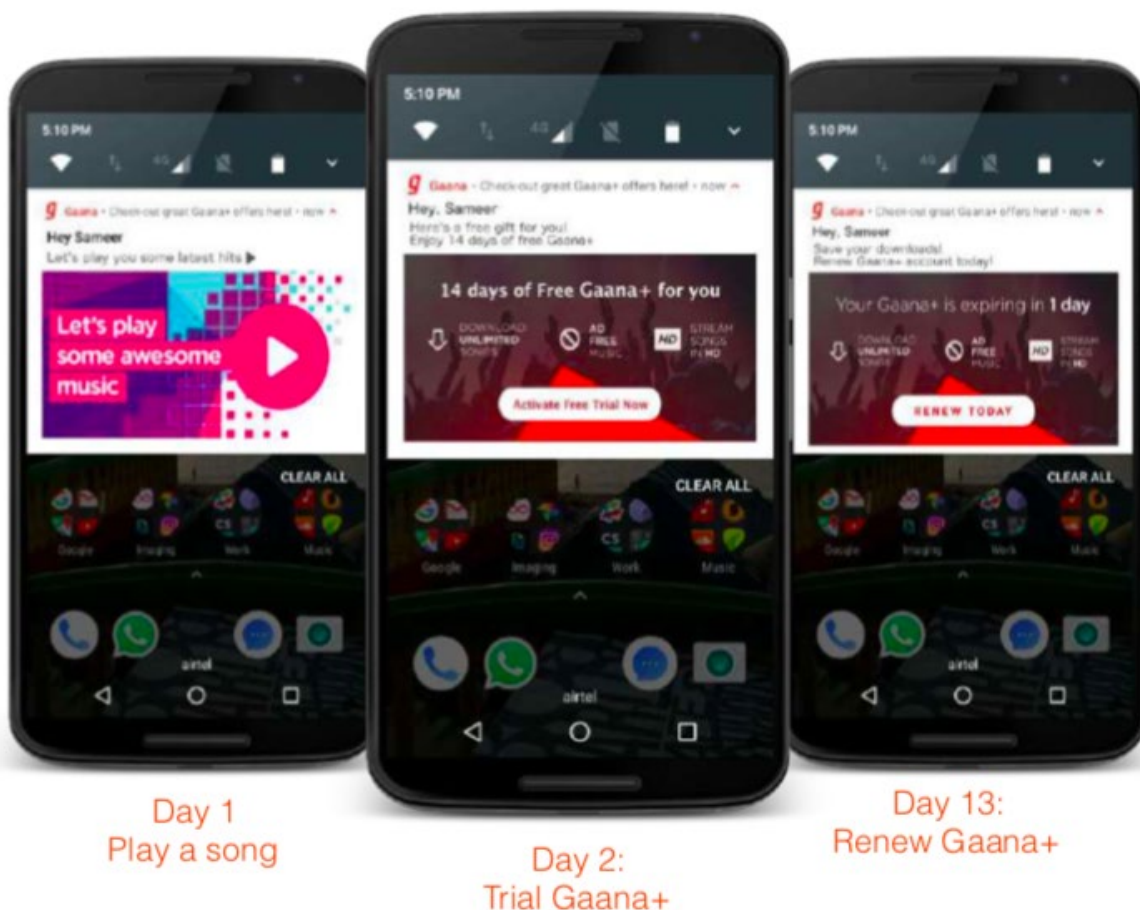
5:10 PM

4G

Gaana · Check-out great Gaana+ offers here! · now

Hey Sameer

Let's play you some latest hits ▶

Let's play some awesome music

CLEAR ALL

Google

Imaging

Work

Music

airtel

Day 1
Play a song

5:10 PM

4G

Gaana · Check-out great Gaana+ offers here! · now

Hey, Sameer

Here's a free gift for you!
Enjoy 14 days of free Gaana+

14 days of Free Gaana+ for you

DOWNLOAD UNLIMITED SONGS

AD FREE MUSIC

HD STREAM SONGS IN HD

Activate Free Trial Now

CLEAR ALL

Google

Imaging

CS

Work

Music

airtel

Day 2:
Trial Gaana+

5:10 PM

4G

Gaana · Check-out great Gaana+ offers here! · now

Hey, Sameer

Save your downloads!
Renew Gaana+ account today!

Your Gaana+ is expiring in 1 day

DOWNLOAD UNLIMITED SONGS

AD FREE MUSIC

HD STREAM SONGS IN HD

RENEW TODAY

CLEAR ALL

Google

Imaging

CS

Work

Music

airtel

Day 13:
Renew Gaana+